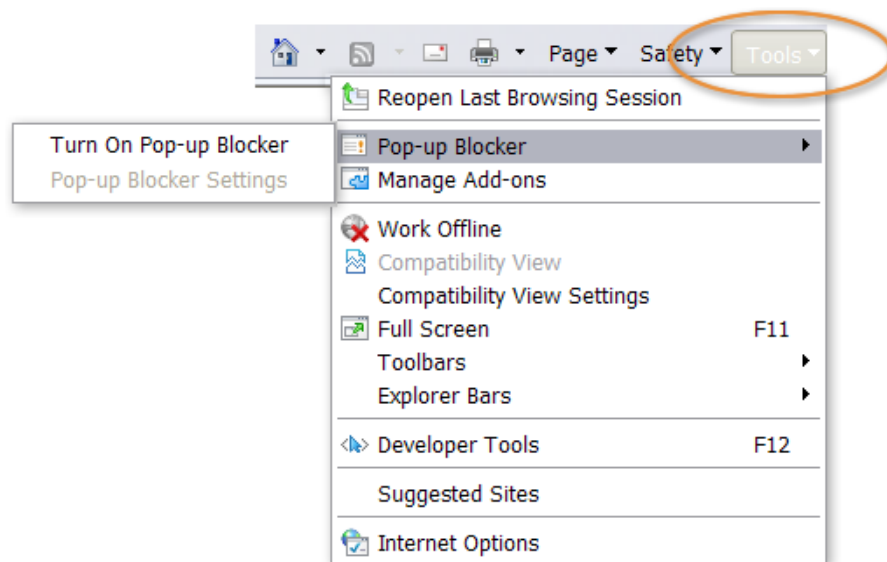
Page Safety Tools

Reopen Last Browsing Session

Pop-up Blocker
Manage Add-ons

Turn On Pop-up Blocker
Pop-up Blocker Settings

Work Offline
Compatibility View
Compatibility View Settings
Full Screen F11
Toolbars
Explorer Bars

Developer Tools F12

Suggested Sites

Internet Options